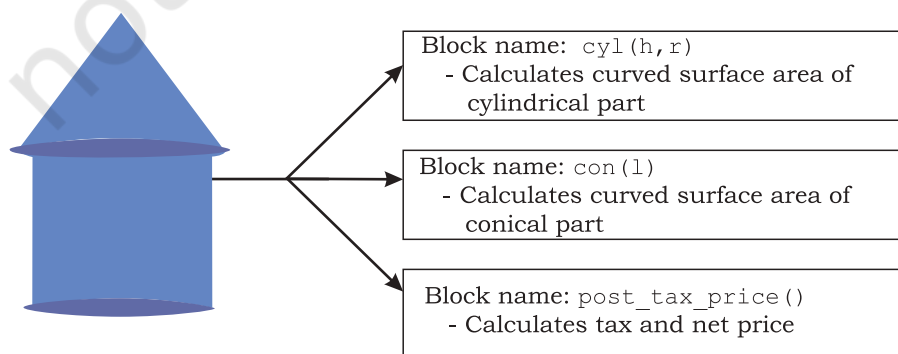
Block name: cyl(h,r)
- Calculates curved surface area of cylindrical part

Block name: con(l)
- Calculates curved surface area of conical part

Block name: post_tax_price()
- Calculates tax and net price